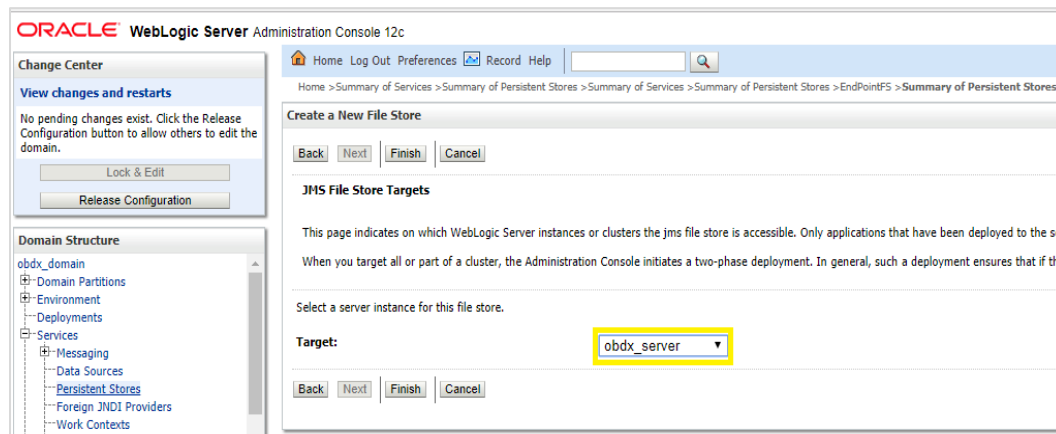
ORACLE WebLogic Server Administration Console 12c

Change Center

View changes and restarts

No pending changes exist. Click the Release Configuration button to allow others to edit the domain.

Lock & Edit

Release Configuration

Domain Structure

obdx_domain
Domain Partitions
Environment
Deployments
Services
Messaging
Data Sources
Persistent Stores
Foreign JNDI Providers
Work Contexts

Home Log Out Preferences Record Help

Home >Summary of Services >Summary of Persistent Stores >Summary of Services >Summary of Persistent Stores >EndPointFS >Summary of Persistent Stores

Create a New File Store

Back Next Finish Cancel

JMS File Store Targets

This page indicates on which WebLogic Server instances or clusters the jms file store is accessible. Only applications that have been deployed to the s

When you target all or part of a cluster, the Administration Console initiates a two-phase deployment. In general, such a deployment ensures that if th

Select a server instance for this file store.

Target: obdx_server

Back Next Finish Cancel